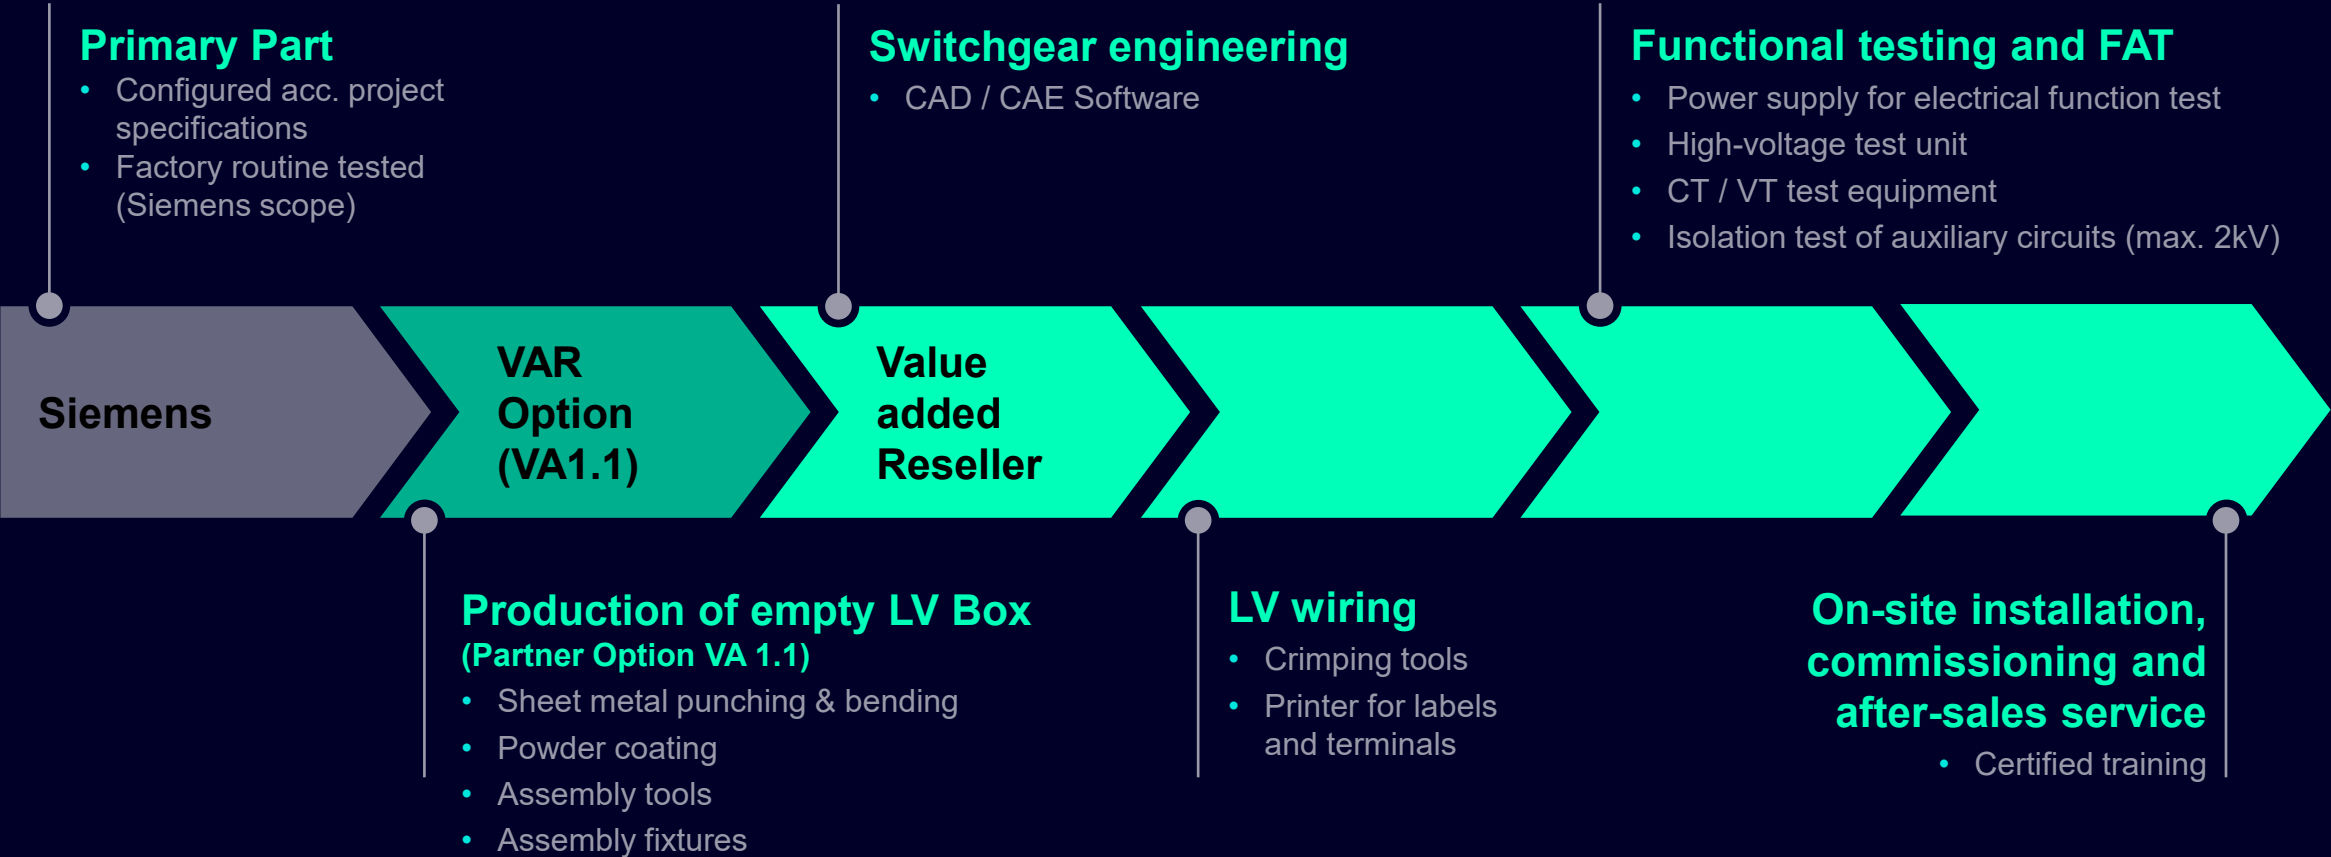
Primary Part
• Configured acc. project specifications
• Factory routine tested (Siemens scope)

Switchgear engineering
• CAD / CAE Software

Functional testing and FAT
• Power supply for electrical function test
• High-voltage test unit
• CT / VT test equipment
• Isolation test of auxiliary circuits (max. 2kV)

Siemens

VAR Option (VA1.1)

Value added Reseller

Production of empty LV Box
(Partner Option VA 1.1)
• Sheet metal punching & bending
• Powder coating
• Assembly tools
• Assembly fixtures

LV wiring
• Crimping tools
• Printer for labels and terminals

On-site installation, commissioning and after-sales service
• Certified training